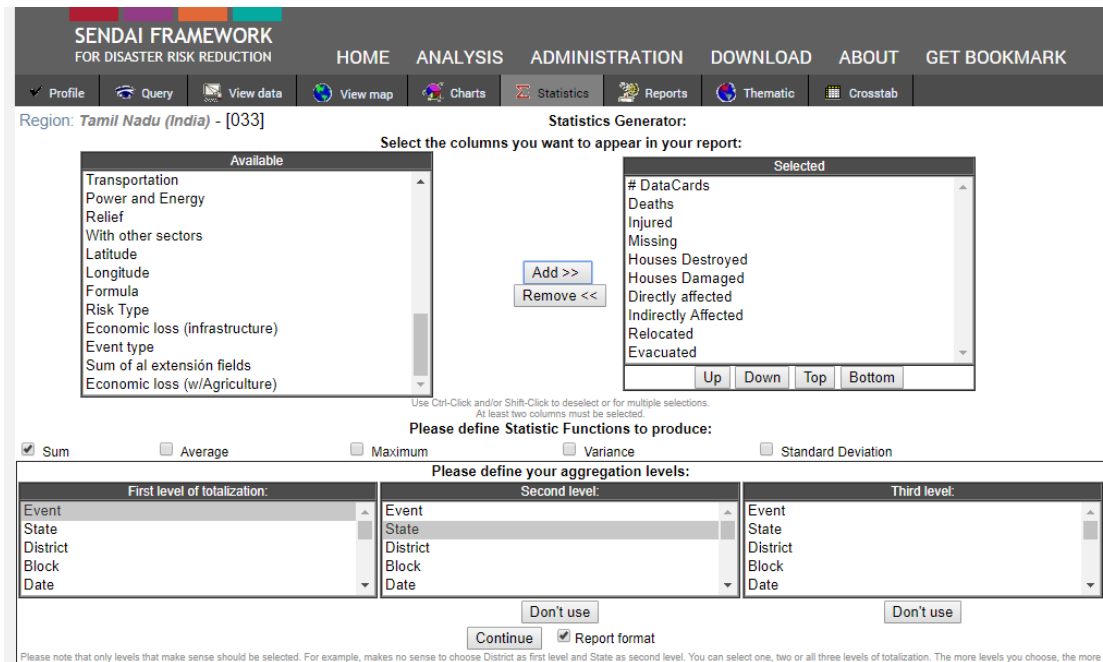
SENDAI FRAMEWORK
FOR DISASTER RISK REDUCTION

HOME ANALYSIS ADMINISTRATION DOWNLOAD ABOUT GET BOOKMARK

Profile Query View data View map Charts Statistics Reports Thematic Crosstab

Region: Tamil Nadu (India) - [033]

Statistics Generator:

Select the columns you want to appear in your report:

| Available |
|---|
| Transportation |
| Power and Energy |
| Relief |
| With other sectors |
| Latitude |
| Longitude |
| Formula |
| Risk Type |
| Economic loss (infrastructure) |
| Event type |
| Sum of al extensión fields |
| Economic loss (w/Agriculture) |

Add >>
Remove <<

| Selected |
|---|
| # DataCards |
| Deaths |
| Injured |
| Missing |
| Houses Destroyed |
| Houses Damaged |
| Directly affected |
| Indirectly Affected |
| Relocated |
| Evacuated |

Up Down Top Bottom

Use Ctrl-Click and/or Shift-Click to deselect or for multiple selections.
At least two columns must be selected.

Please define Statistic Functions to produce:

Sum Average Maximum Variance Standard Deviation

Please define your aggregation levels:

| First level of totalization: | Second level: | Third level: |
|---|---|---|
| Event | Event | Event |
| State | State | State |
| District | District | District |
| Block | Block | Block |
| Date | Date | Date |

Don't use Don't use

Continue Report format

Please note that only levels that make sense should be selected. For example, makes no sense to choose District as first level and State as second level. You can select one, two or all three levels of totalization. The more levels you choose, the more